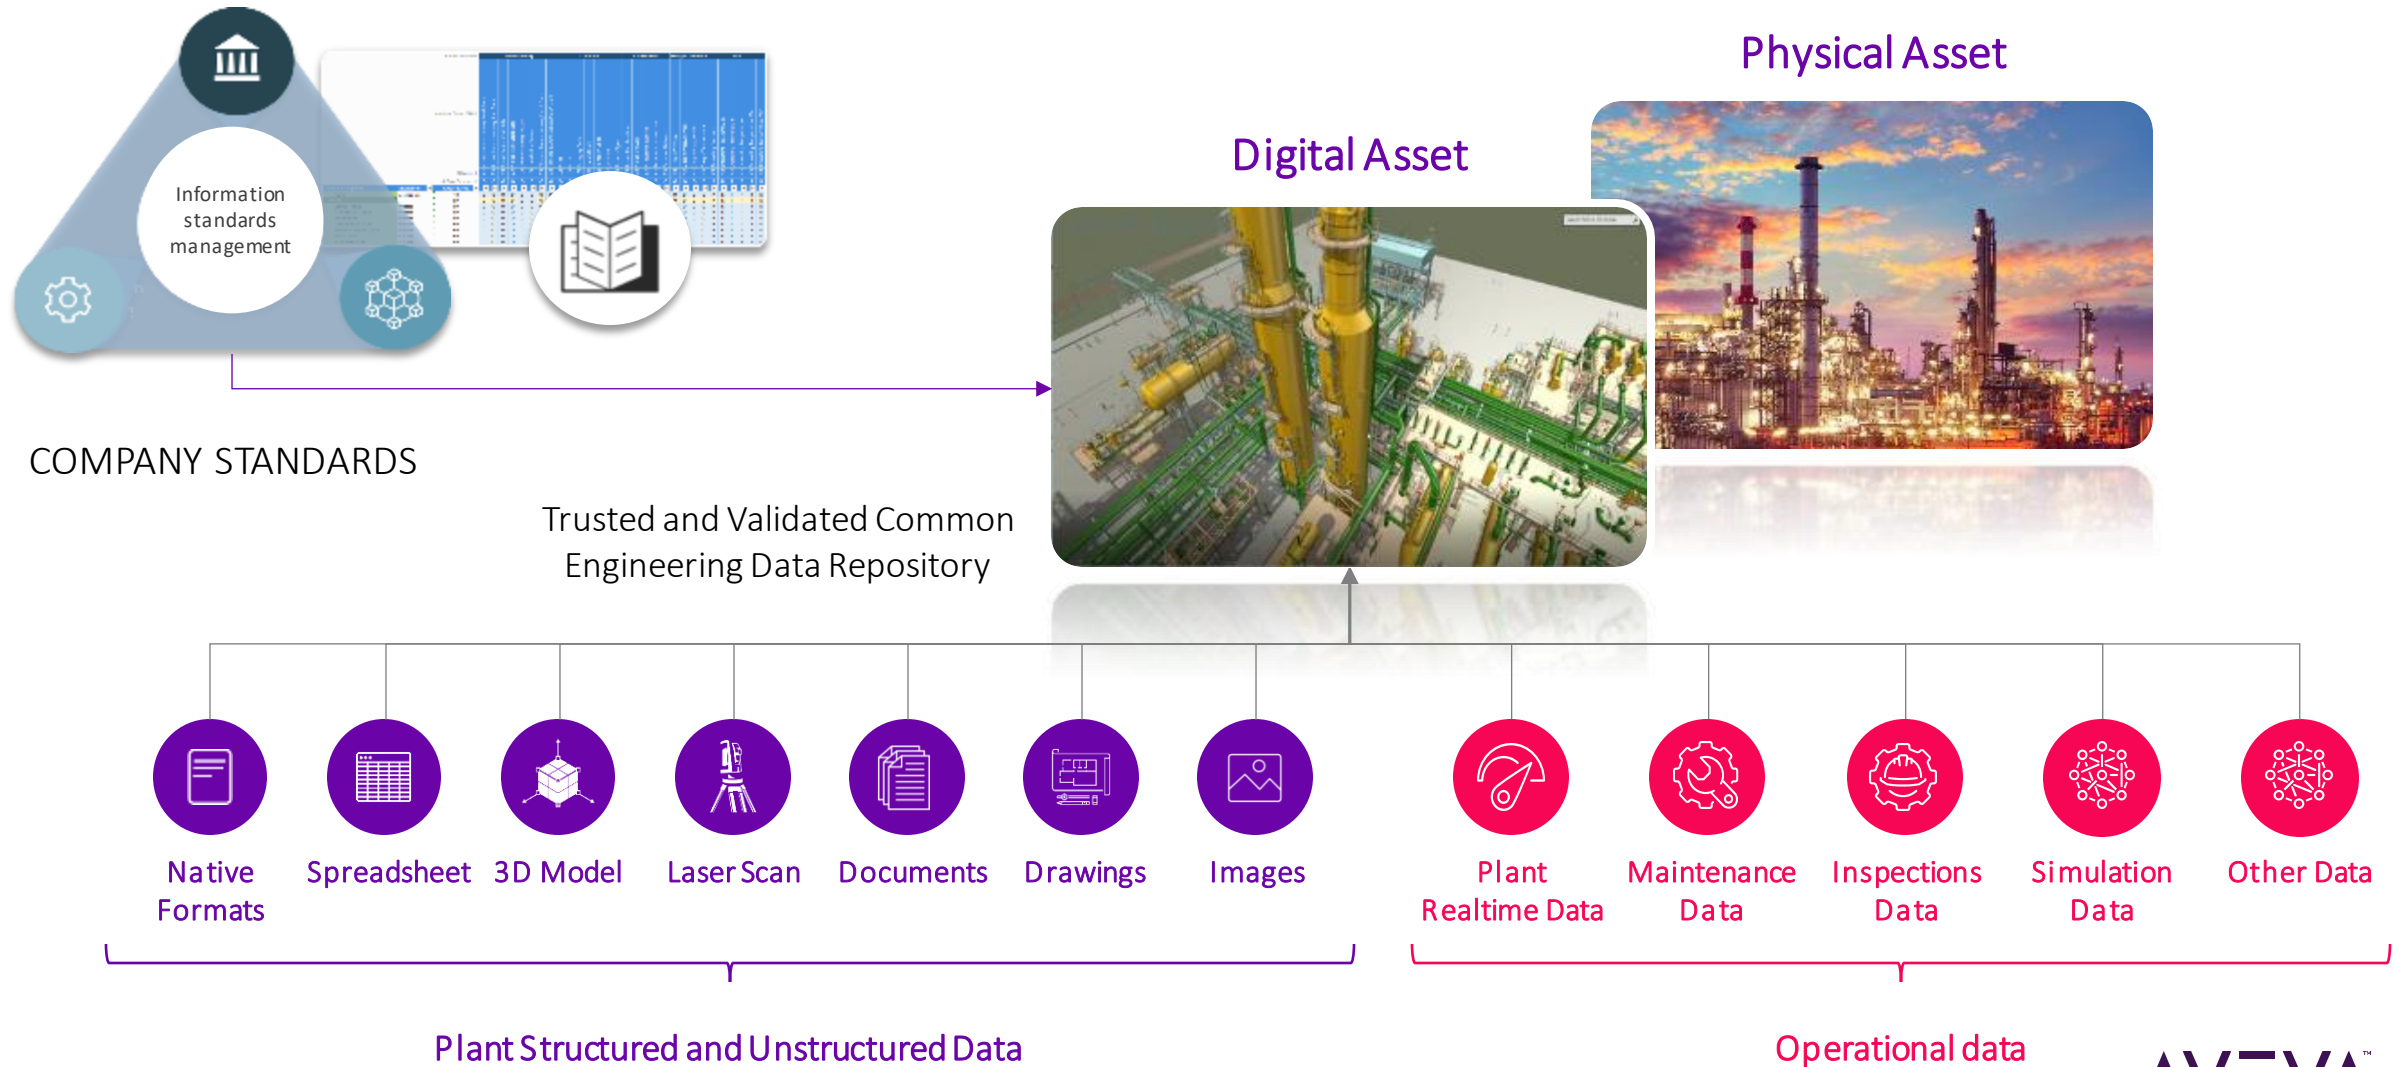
Information standards management

COMPANY STANDARDS

Physical Asset

Digital Asset

Trusted and Validated Common Engineering Data Repository

Native Formats

Spreadsheet

3D Model

Laser Scan

Documents

Drawings

Images

Plant Realtime Data

Maintenance Data

Inspections Data

Simulation Data

Other Data

Plant Structured and Unstructured Data

Operational data

AVEVA